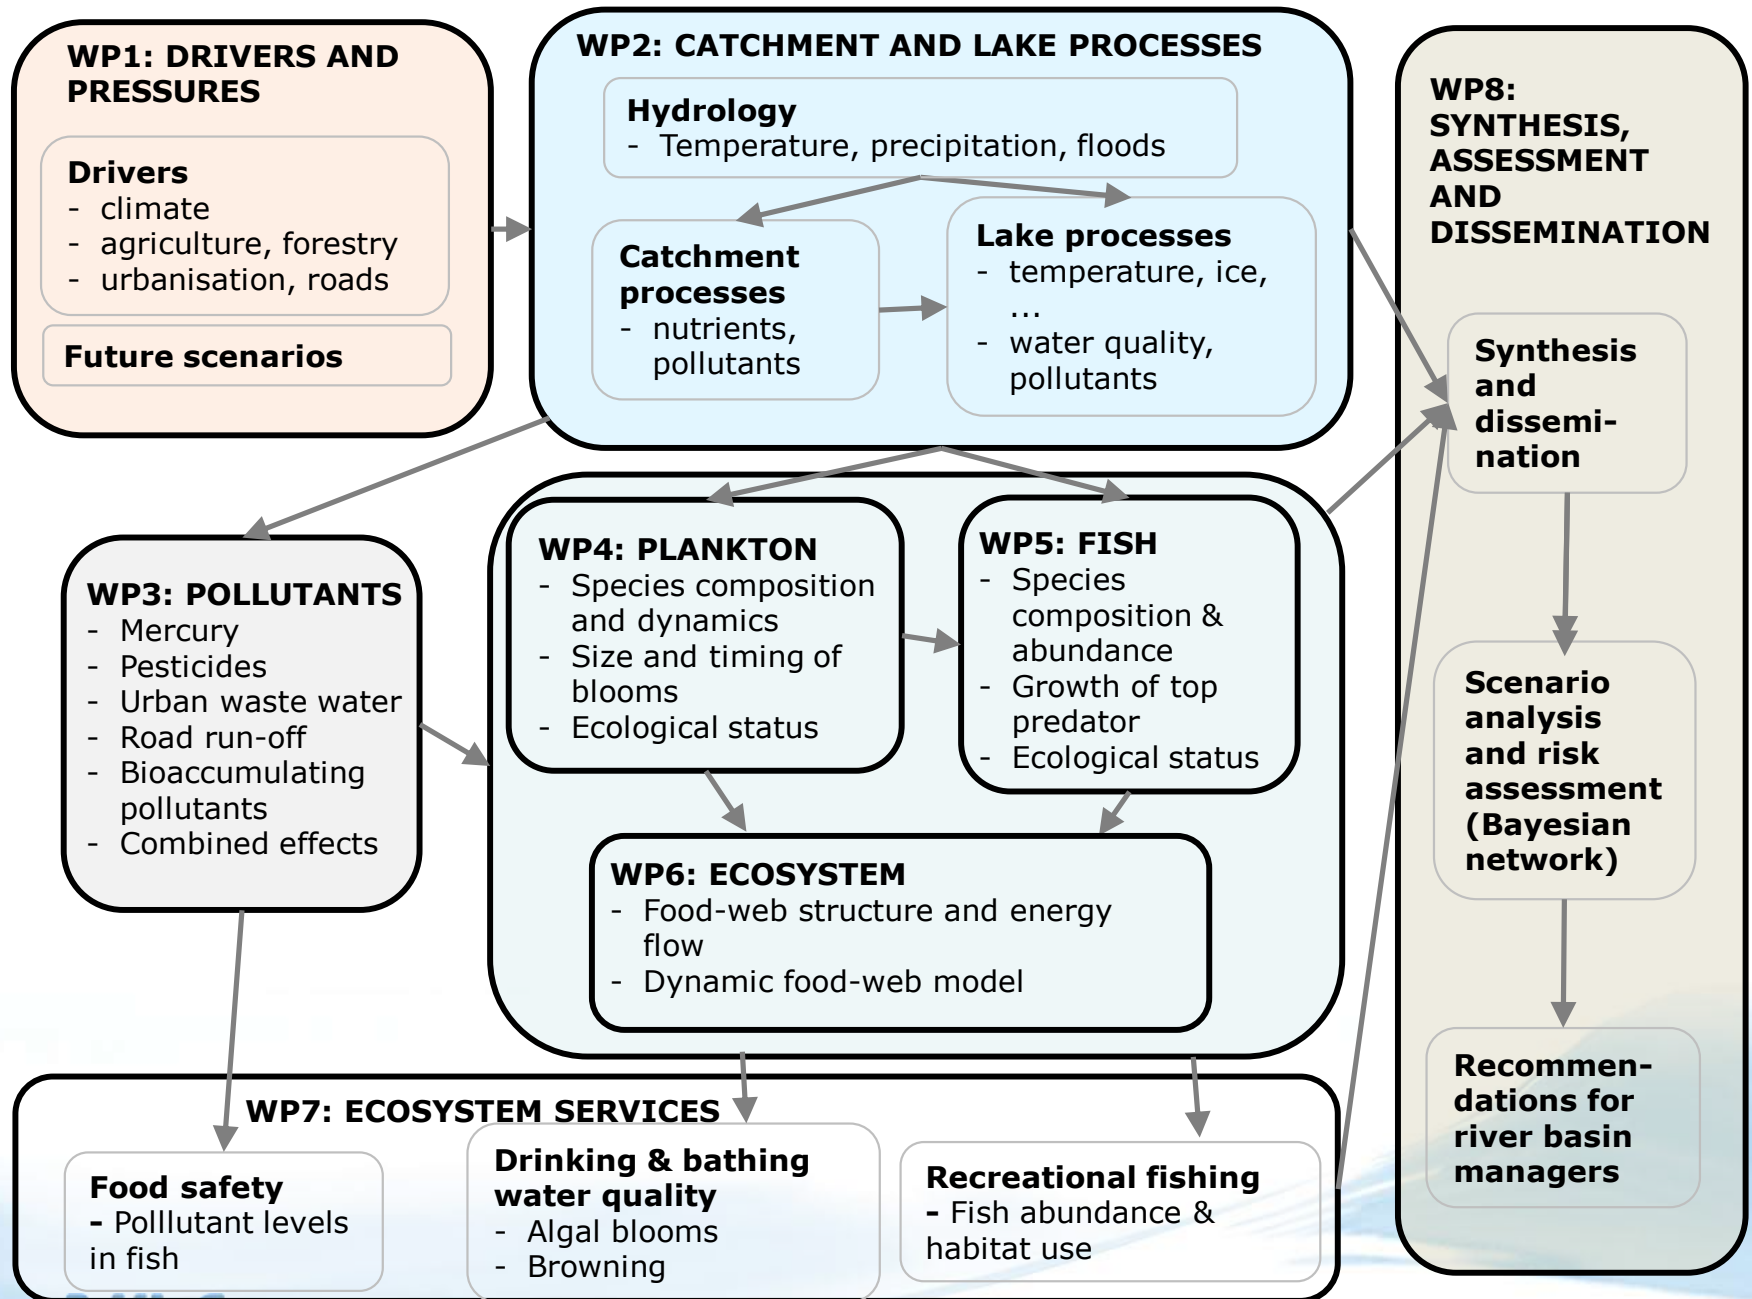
WP1: DRIVERS AND PRESSURES

Drivers
- climate
- agriculture, forestry
- urbanisation, roads

Future scenarios

WP2: CATCHMENT AND LAKE PROCESSES

Hydrology
- Temperature, precipitation, floods

Catchment processes
- nutrients, pollutants

Lake processes
- temperature, ice, ...
- water quality, pollutants

WP8: SYNTHESIS, ASSESSMENT AND DISSEMINATION

Synthesis and dissemination

Scenario analysis and risk assessment (Bayesian network)

Recommendations for river basin managers

WP3: POLLUTANTS
- Mercury
- Pesticides
- Urban waste water
- Road run-off
- Bioaccumulating pollutants
- Combined effects

WP4: PLANKTON
- Species composition and dynamics
- Size and timing of blooms
- Ecological status

WP5: FISH
- Species composition & abundance
- Growth of top predator
- Ecological status

WP6: ECOSYSTEM
- Food-web structure and energy flow
- Dynamic food-web model

WP7: ECOSYSTEM SERVICES

Food safety
- Polllutant levels in fish

Drinking & bathing water quality
- Algal blooms
- Browning

Recreational fishing
- Fish abundance & habitat use